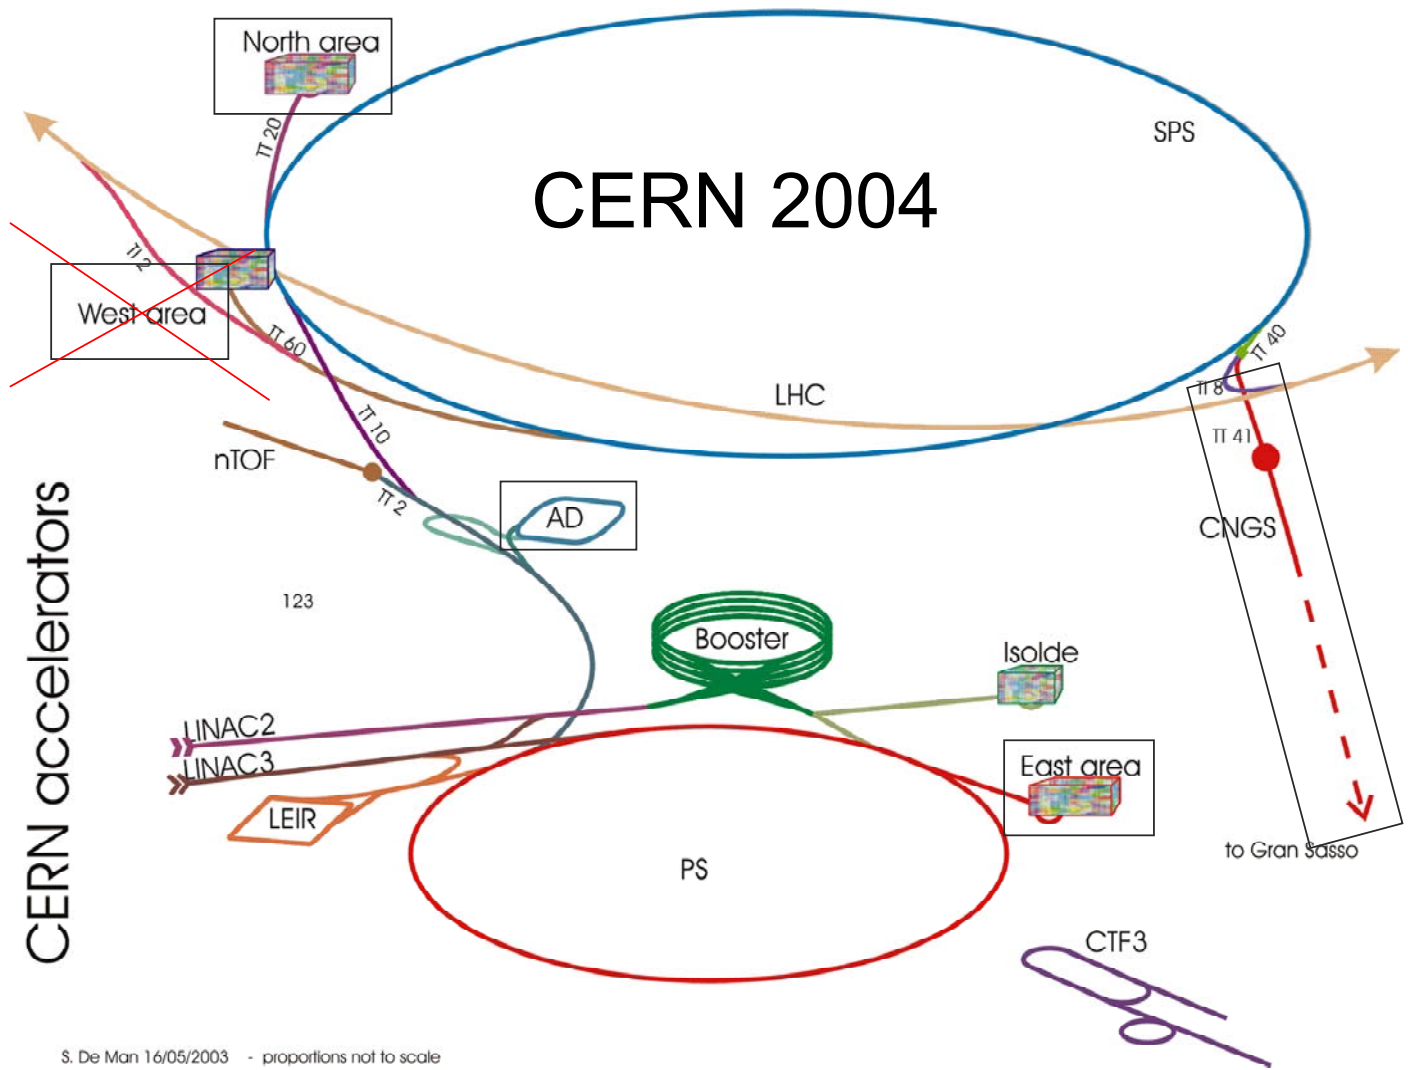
CERN 2004

North area

SPS

TT 20

TT 2

West area

TT 60

LHC

TT 40

TT 8

TT 41

TT 10

nTOF

TT 2

AD

CNGS

CERN accelerators

123

Booster

Isolde

LINAC2

LINAC3

East area

LEIR

PS

to Gran Sasso

CTF3

S. De Man 16/05/2003 - proportions not to scale